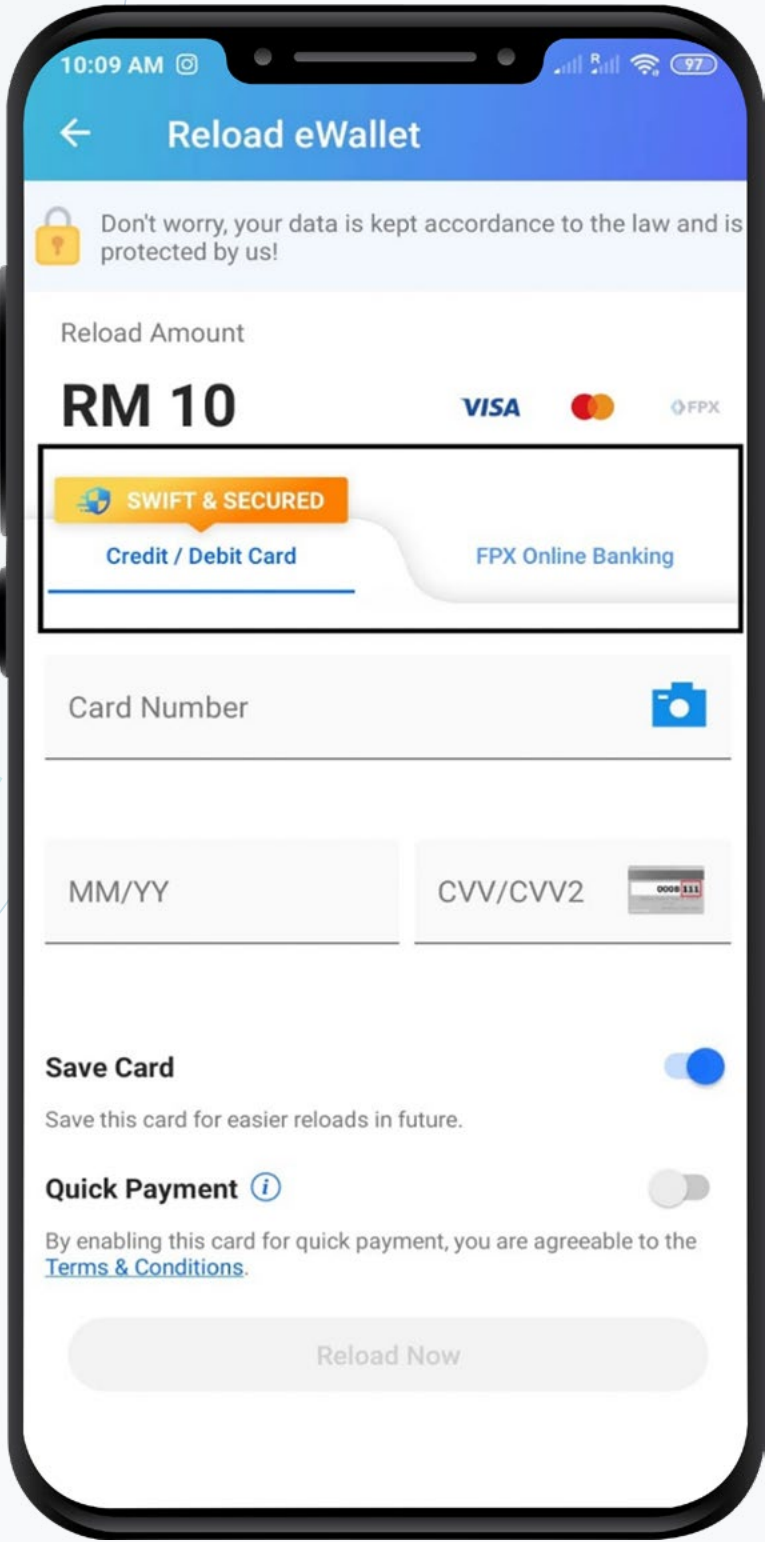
10:09 AM

97

← Reload eWallet

Don't worry, your data is kept accordance to the law and is protected by us!

Reload Amount

RM 10

VISA

FPX

SWIFT & SECURED

Credit / Debit Card

FPX Online Banking

Card Number

MM/YY

CVV/CVV2

0008 111

Save Card

Save this card for easier reloads in future.

Quick Payment

By enabling this card for quick payment, you are agreeable to the Terms & Conditions.

Reload Now